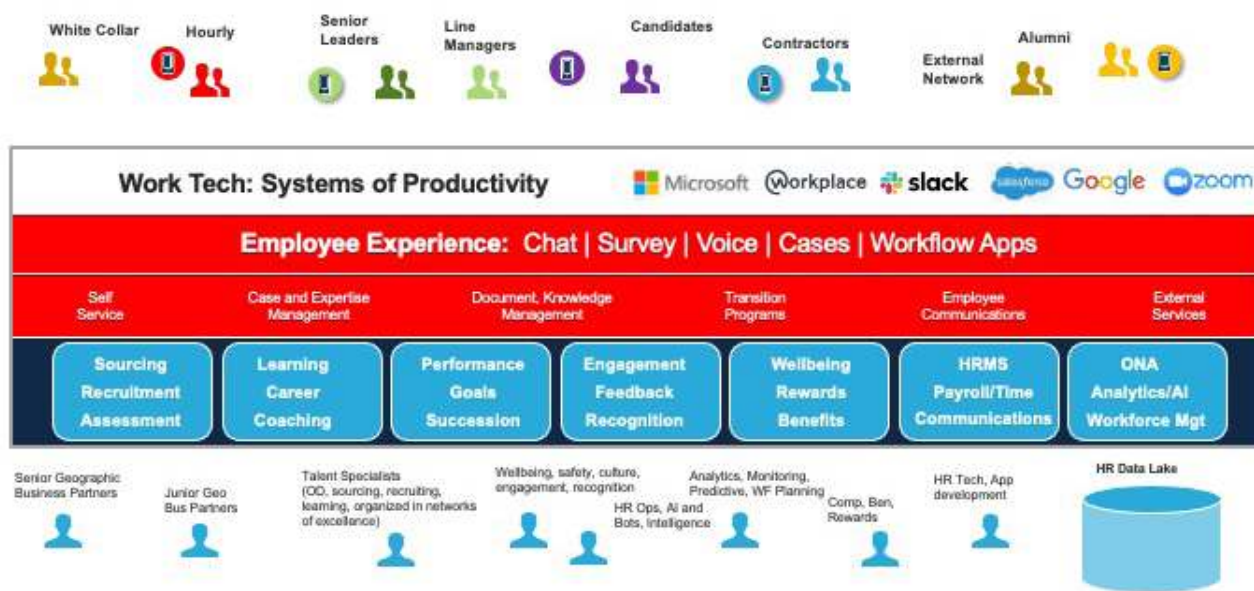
White Collar
Hourly
Senior Leaders
Line Managers
Candidates
Contractors
External Network
Alumni

Work Tech: Systems of Productivity
Microsoft workplace slack salesforce Google zoom

Employee Experience: Chat | Survey | Voice | Cases | Workflow Apps

Self Service
Case and Expertise Management
Document, Knowledge Management
Transition Programs
Employee Communications
External Services

Sourcing Recruitment Assessment
Learning Career Coaching
Performance Goals Succession
Engagement Feedback Recognition
Wellbeing Rewards Benefits
HRMS Payroll/Time Communications
ONA Analytics/AI Workforce Mgt

Senior Geographic Business Partners
Junior Geo Bus Partners
Talent Specialists (OD, sourcing, recruiting, learning, organized in networks of excellence)
Wellbeing, safety, culture, engagement, recognition
HR Ops, AI and Bots, Intelligence
Analytics, Monitoring, Predictive, WF Planning
Comp, Ben, Rewards
HR Tech, App development
HR Data Lake